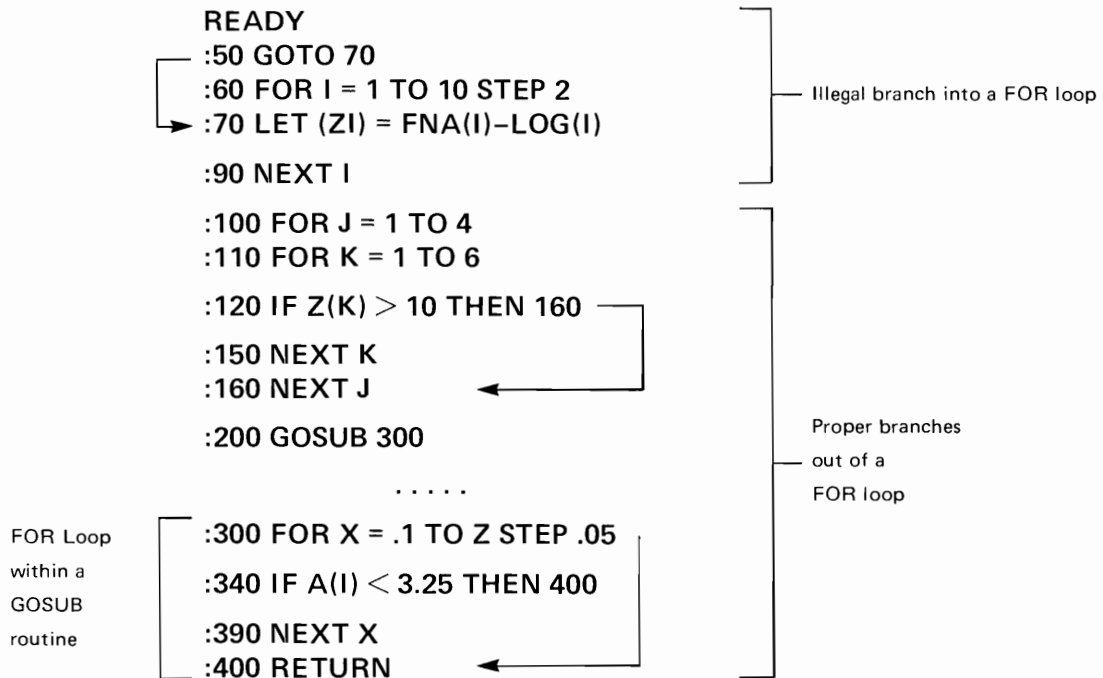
READY
:50 GOTO 70
:60 FOR I = 1 TO 10 STEP 2
:70 LET (ZI) = FNA(I)–LOG(I)

:90 NEXT I

Illegal branch into a FOR loop

:100 FOR J = 1 TO 4
:110 FOR K = 1 TO 6

:120 IF Z(K) $>$ 10 THEN 160

:150 NEXT K
:160 NEXT J

:200 GOSUB 300

. . . . .

:300 FOR X = .1 TO Z STEP .05

:340 IF A(I) $<$ 3.25 THEN 400

:390 NEXT X
:400 RETURN

Proper branches out of a FOR loop

FOR Loop within a GOSUB routine